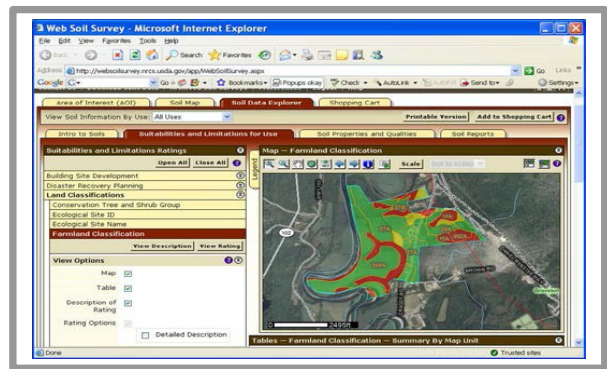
Web Soil Survey - Microsoft Internet Explorer

File Edit View Favorites Tools Help

Back Search Favorites

Address http://websoilsurvey.nrcs.usda.gov/app/WebSoilSurvey.aspx Go Links

Google Go Bookmarks Popups okay Check AutoLink AutoFill Send to Settings

Area of Interest (AOI) Soil Map Soil Data Explorer Shopping Cart

View Soil Information By Use: All Uses

Printable Version Add to Shopping Cart

Intro to Soils Suitabilities and Limitations for Use Soil Properties and Qualities Soil Reports

Suitabilities and Limitations Ratings

Open All Close All

Building Site Development

Disaster Recovery Planning

Land Classifications

Conservation Tree and Shrub Group

Ecological Site ID

Ecological Site Name

Farmland Classification

View Description View Rating

View Options

Map

Table

Description of Rating

Rating Options

Detailed Description

Legend

Map — Farmland Classification

Scale (not to scale)

102

2495ft

Tables — Farmland Classification — Summary By Map Unit

Done

Trusted sites